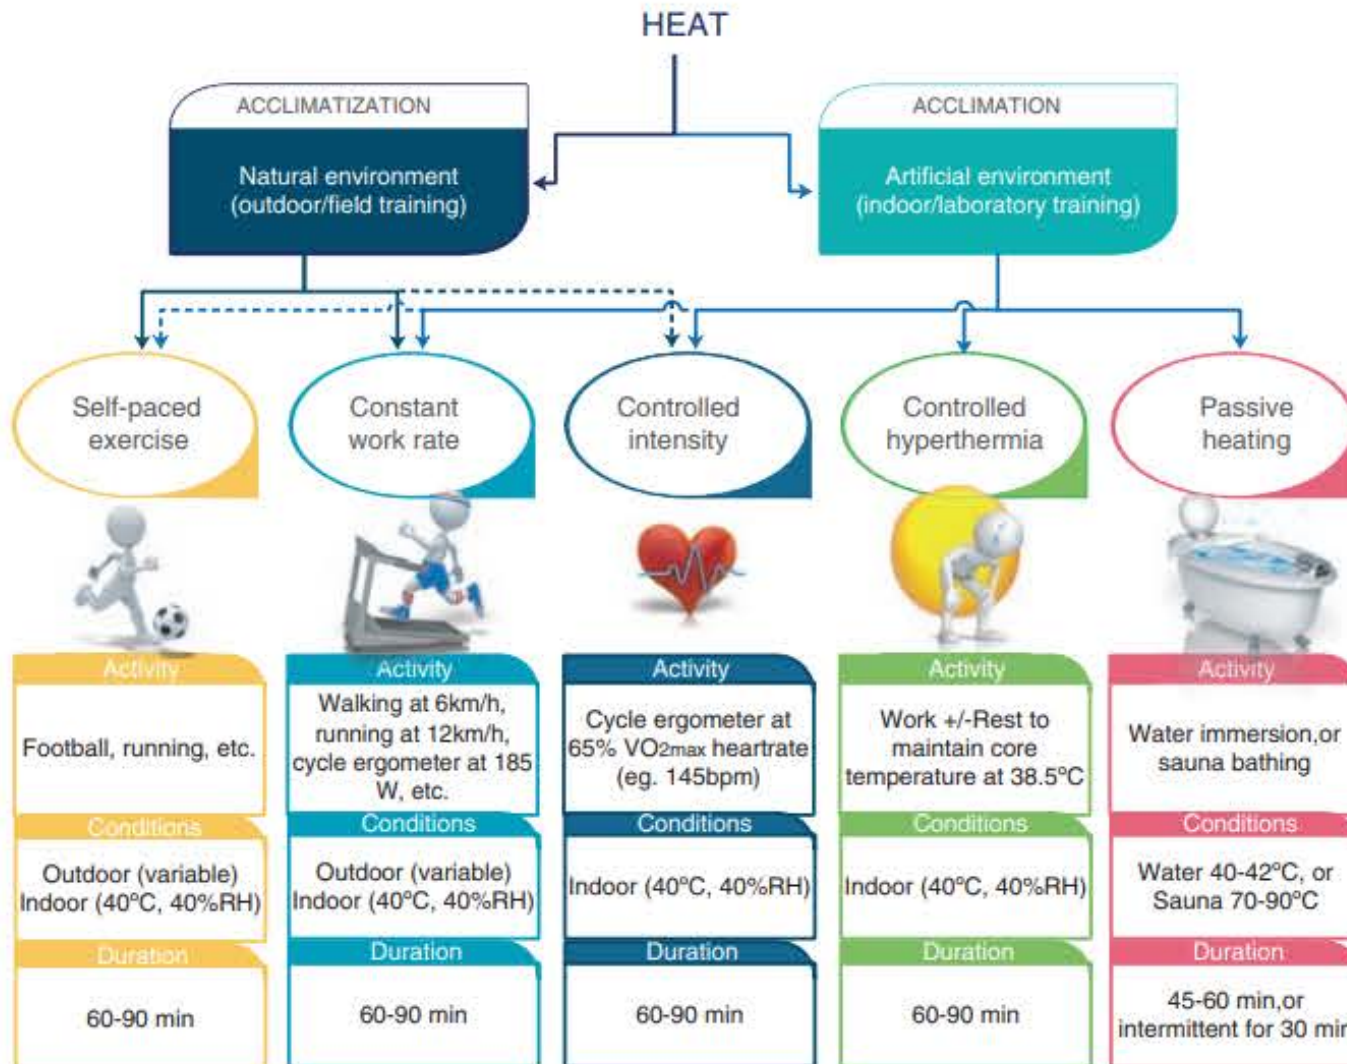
HEAT

ACCLIMATIZATION

Natural environment (outdoor/field training)

ACCLIMATION

Artificial environment (indoor/laboratory training)

Self-paced exercise

Constant work rate

Controlled intensity

Controlled hyperthermia

Passive heating

Activity

Football, running, etc.

Conditions

Outdoor (variable) Indoor (40°C, 40%RH)

Duration

60-90 min

Activity

Walking at 6km/h, running at 12km/h, cycle ergometer at 185 W, etc.

Conditions

Outdoor (variable) Indoor (40°C, 40%RH)

Duration

60-90 min

Activity

Cycle ergometer at 65% $VO_{2max}$ heartrate (eg. 145bpm)

Conditions

Indoor (40°C, 40%RH)

Duration

60-90 min

Activity

Work +/-Rest to maintain core temperature at 38.5°C

Conditions

Indoor (40°C, 40%RH)

Duration

60-90 min

Activity

Water immersion,or sauna bathing

Conditions

Water 40-42°C, or Sauna 70-90°C

Duration

45-60 min,or intermittent for 30 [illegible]